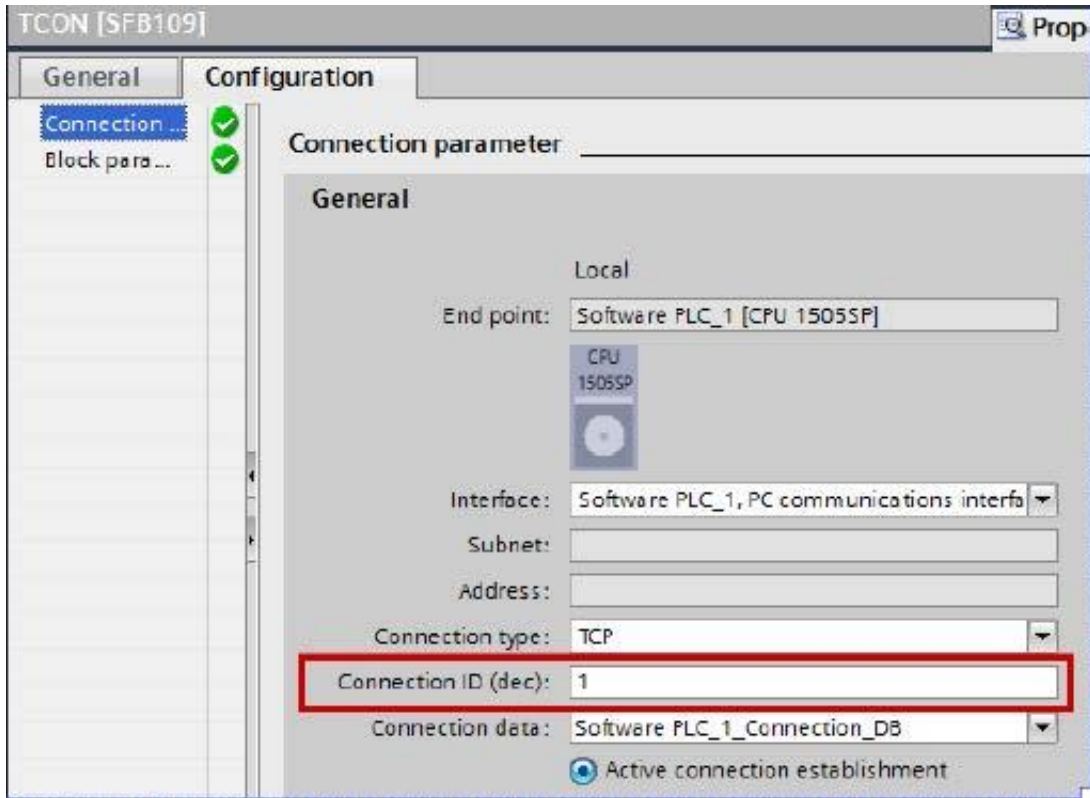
TCON [SFB109]

Prop

General

Configuration

Connection ...

Block para...

Connection parameter

General

Local

End point: Software PLC_1 [CPU 1505SP]

CPU 1505SP

Interface: Software PLC_1, PC communications interfa

Subnet:

Address:

Connection type: TCP

Connection ID (dec): 1

Connection data: Software PLC_1_Connection_DB

Active connection establishment